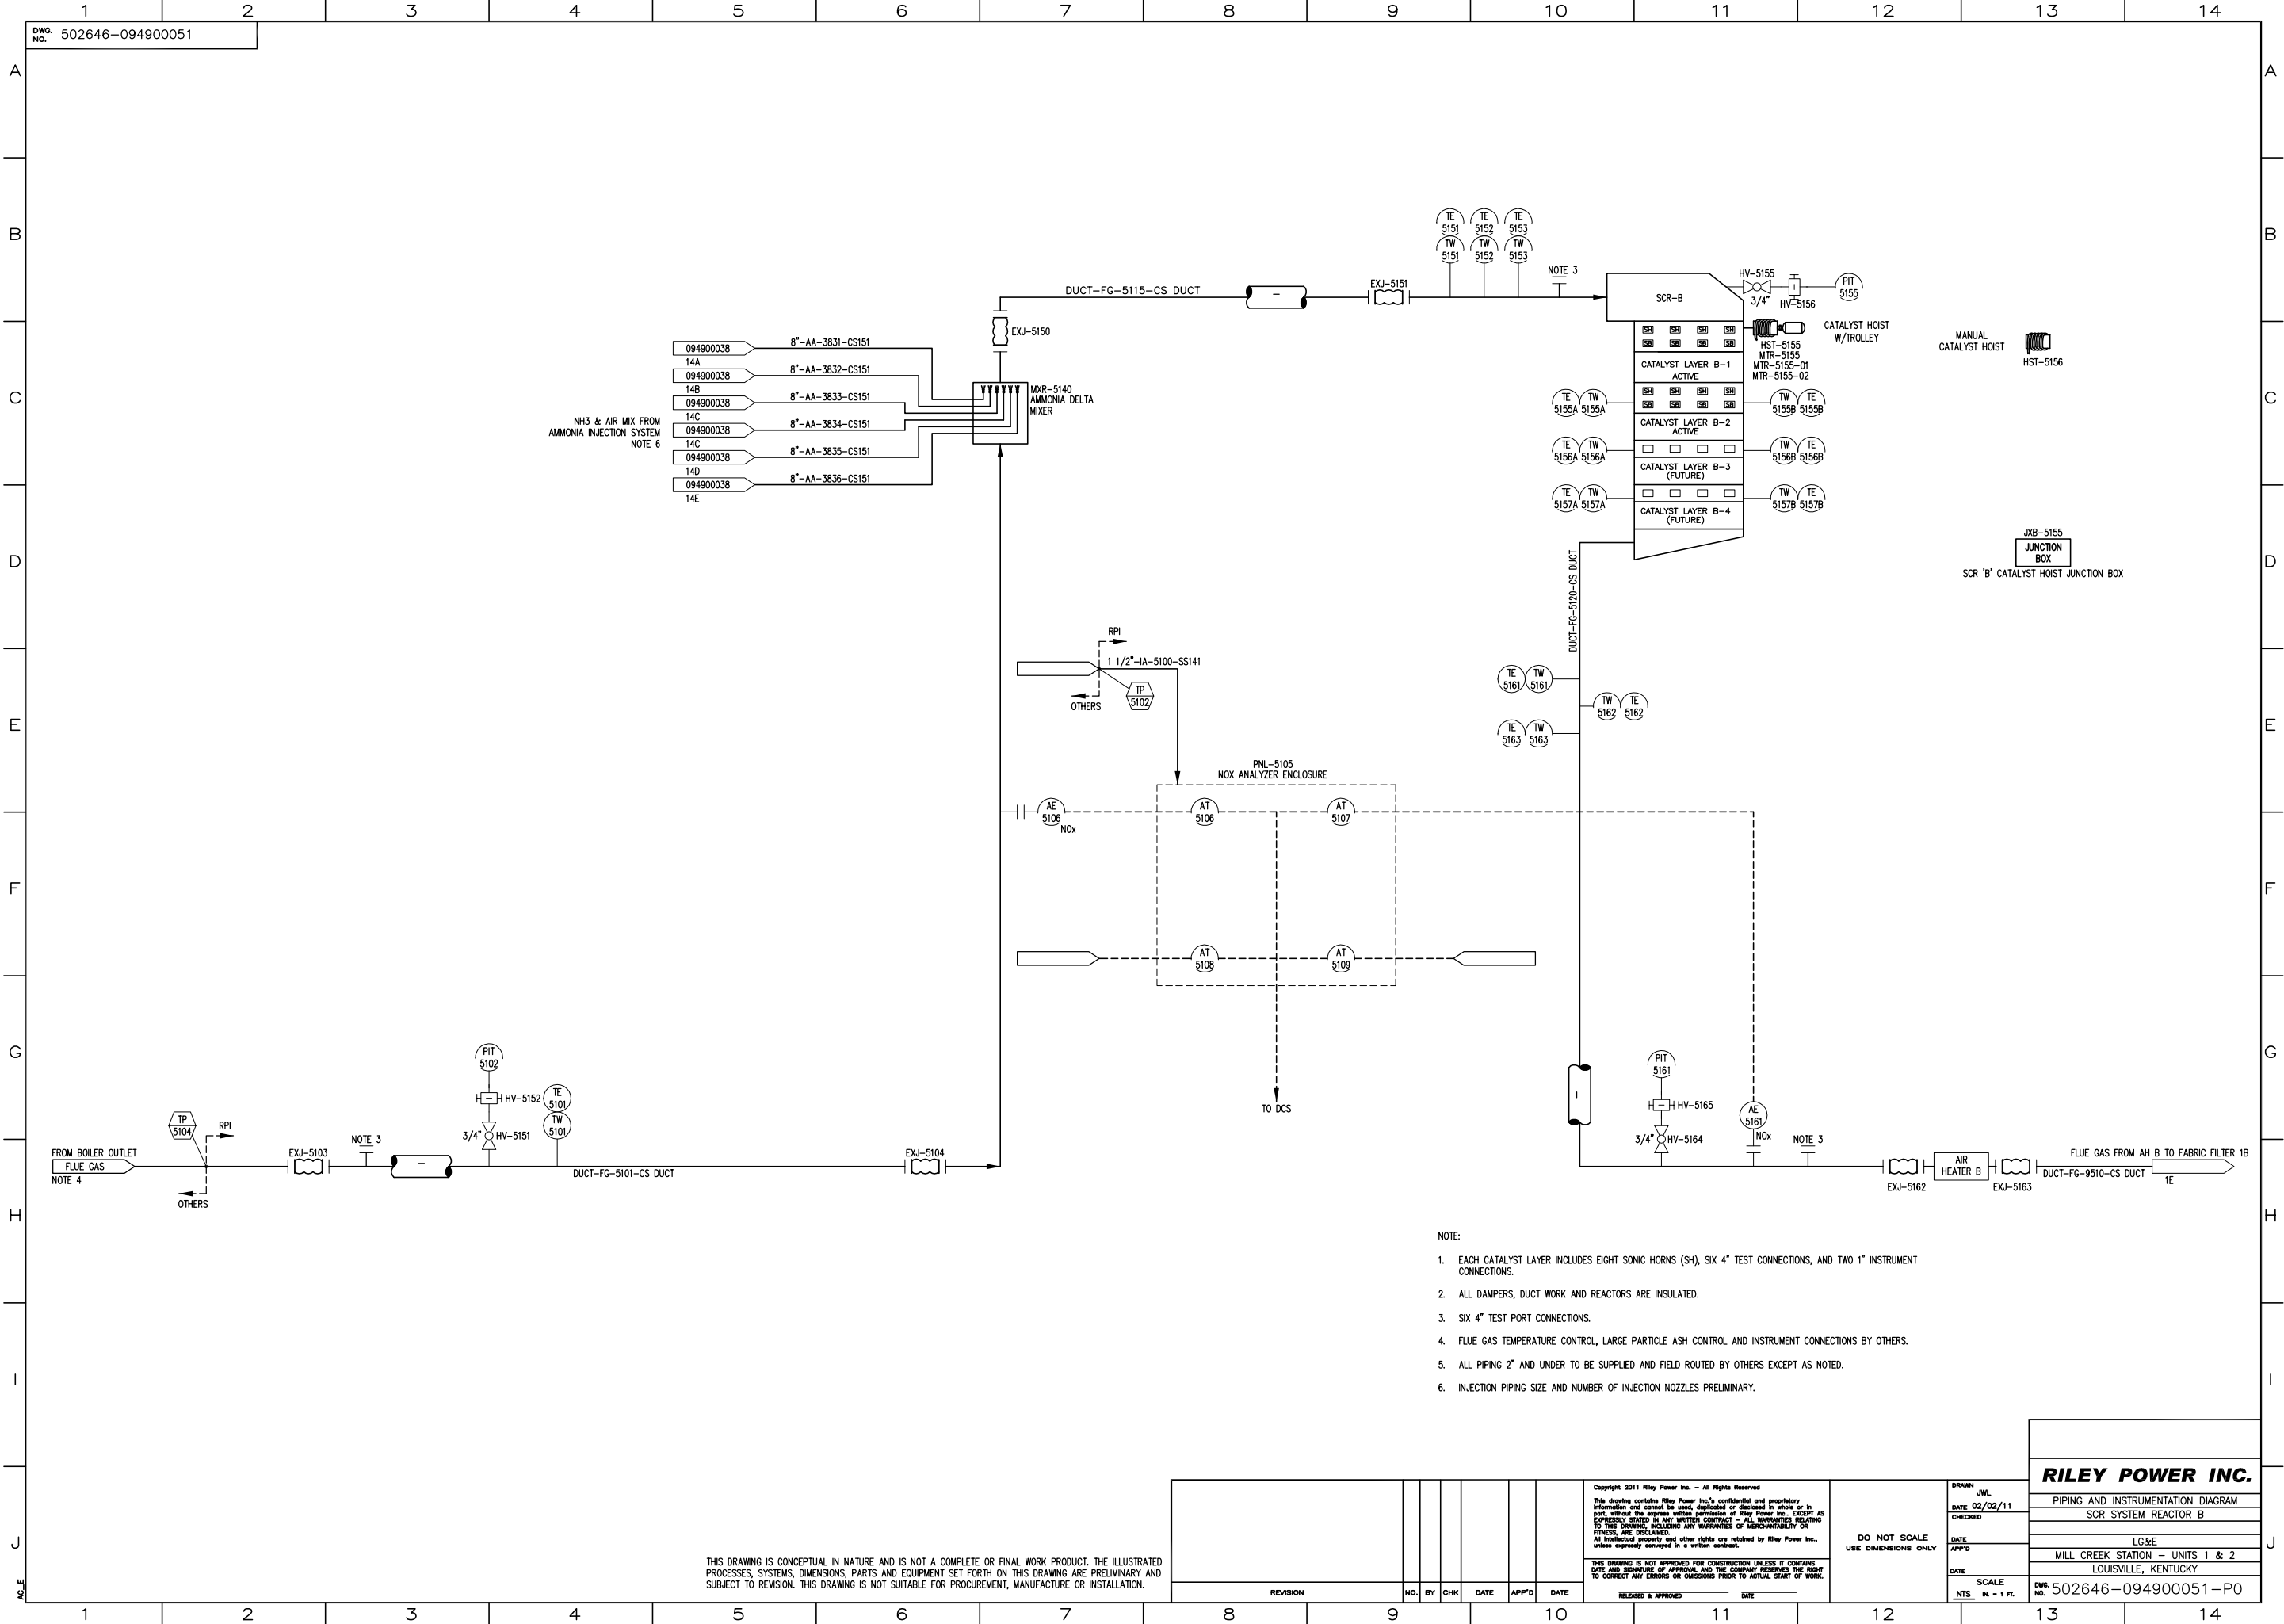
1 2 3 4 5 6 7 8 9 10 11 12 13 14

DWG. NO. 502646-094900051

A B C D E F G H I J

TE 5151 TE 5152 TE 5153
TW 5151 TW 5152 TW 5153

NOTE 3

DUCT-FG-5115-CS DUCT

EXJ-5151

EXJ-5150

HV-5155
3/4" HV-5156
PIT 5155

SCR-B

SH SH SH SH
SB SB SB SB

HST-5155
MTR-5155
MTR-5155-01
MTR-5155-02

CATALYST HOIST W/TROLLEY

MANUAL CATALYST HOIST

HST-5156

CATALYST LAYER B-1 ACTIVE
CATALYST LAYER B-2 ACTIVE
CATALYST LAYER B-3 (FUTURE)
CATALYST LAYER B-4 (FUTURE)

TE 5155A TW 5155A
TW 5155B TE 5155B
TE 5156A TW 5156A
TW 5156B TE 5156B
TE 5157A TW 5157A
TW 5157B TE 5157B

094900038 14A 8"-AA-3831-CS151
094900038 14B 8"-AA-3832-CS151
094900038 14C 8"-AA-3833-CS151
094900038 14C 8"-AA-3834-CS151
094900038 14D 8"-AA-3835-CS151
094900038 14E 8"-AA-3836-CS151

NH3 & AIR MIX FROM AMMONIA INJECTION SYSTEM NOTE 6

MXR-5140 AMMONIA DELTA MIXER

JXB-5155
JUNCTION BOX
SCR 'B' CATALYST HOIST JUNCTION BOX

DUCT-FG-5120-CS DUCT

RPI
1 1/2"-IA-5100-SS141
OTHERS
TP 5102

TE 5161 TW 5161
TW 5162 TE 5162
TE 5163 TW 5163

PNL-5105
NOX ANALYZER ENCLOSURE

AE 5106 NOx
AT 5106
AT 5107
AT 5108
AT 5109

TO DCS

PIT 5102
HV-5152
TE 5101
3/4" HV-5151
TW 5101

TP 5104
RPI
FROM BOILER OUTLET
FLUE GAS
NOTE 4
OTHERS
EXJ-5103
NOTE 3
DUCT-FG-5101-CS DUCT
EXJ-5104

PIT 5161
HV-5165
3/4" HV-5164
AE 5161 NOx
NOTE 3
EXJ-5162
AIR HEATER B
EXJ-5163
FLUE GAS FROM AH B TO FABRIC FILTER 1B
DUCT-FG-9510-CS DUCT
1E

NOTE:

1. EACH CATALYST LAYER INCLUDES EIGHT SONIC HORNS (SH), SIX 4" TEST CONNECTIONS, AND TWO 1" INSTRUMENT CONNECTIONS.

2. ALL DAMPERS, DUCT WORK AND REACTORS ARE INSULATED.

3. SIX 4" TEST PORT CONNECTIONS.

4. FLUE GAS TEMPERATURE CONTROL, LARGE PARTICLE ASH CONTROL AND INSTRUMENT CONNECTIONS BY OTHERS.

5. ALL PIPING 2" AND UNDER TO BE SUPPLIED AND FIELD ROUTED BY OTHERS EXCEPT AS NOTED.

6. INJECTION PIPING SIZE AND NUMBER OF INJECTION NOZZLES PRELIMINARY.

THIS DRAWING IS CONCEPTUAL IN NATURE AND IS NOT A COMPLETE OR FINAL WORK PRODUCT. THE ILLUSTRATED PROCESSES, SYSTEMS, DIMENSIONS, PARTS AND EQUIPMENT SET FORTH ON THIS DRAWING ARE PRELIMINARY AND SUBJECT TO REVISION. THIS DRAWING IS NOT SUITABLE FOR PROCUREMENT, MANUFACTURE OR INSTALLATION.

| REVISION | NO. | BY | CHK | DATE | APP'D | DATE |
|---|---|---|---|---|---|---|

Copyright 2011 Riley Power Inc. – All Rights Reserved
This drawing contains Riley Power Inc.'s confidential and proprietary information and cannot be used, duplicated or disclosed in whole or in part, without the express written permission of Riley Power Inc., EXCEPT AS EXPRESSLY STATED IN ANY WRITTEN CONTRACT – ALL WARRANTIES RELATING TO THIS DRAWING, INCLUDING ANY WARRANTIES OF MERCHANTABILITY OR FITNESS, ARE DISCLAIMED.
All intellectual property and other rights are retained by Riley Power Inc., unless expressly conveyed in a written contract.

THIS DRAWING IS NOT APPROVED FOR CONSTRUCTION UNLESS IT CONTAINS DATE AND SIGNATURE OF APPROVAL AND THE COMPANY RESERVES THE RIGHT TO CORRECT ANY ERRORS OR OMISSIONS PRIOR TO ACTUAL START OF WORK.
RELEASED & APPROVED DATE

DO NOT SCALE
USE DIMENSIONS ONLY

DRAWN JWL
DATE 02/02/11
CHECKED
DATE
APP'D
DATE
SCALE NTS IN. = 1 FT.

RILEY POWER INC.
PIPING AND INSTRUMENTATION DIAGRAM
SCR SYSTEM REACTOR B
LG&E
MILL CREEK STATION – UNITS 1 & 2
LOUISVILLE, KENTUCKY
DWG. NO. 502646-094900051-P0

AC_E